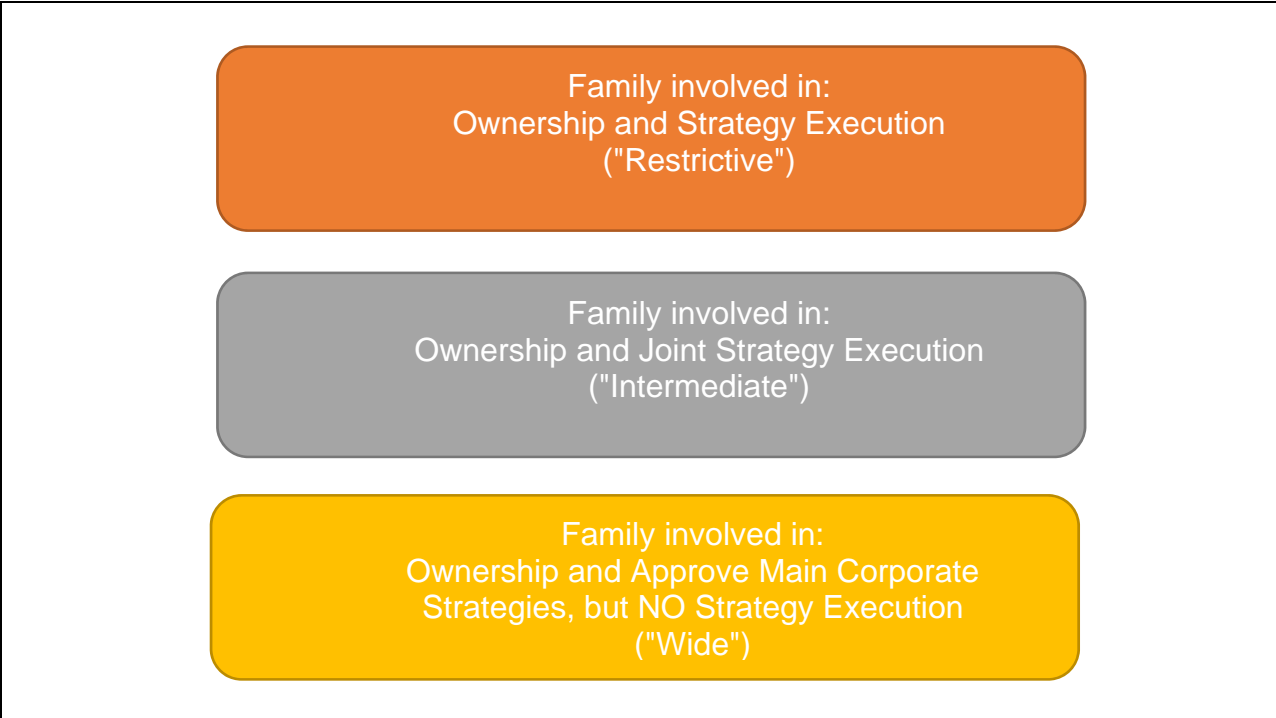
Family involved in:
Ownership and Strategy Execution
("Restrictive")

Family involved in:
Ownership and Joint Strategy Execution
("Intermediate")

Family involved in:
Ownership and Approve Main Corporate Strategies, but NO Strategy Execution
("Wide")